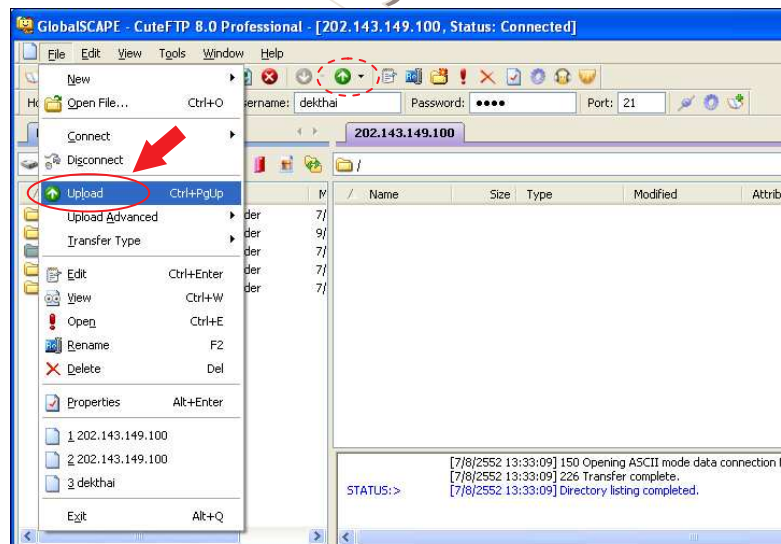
GlobalSCAPE - CuteFTP 8.0 Professional - [202.143.149.100, Status: Connected]

File Edit View Tools Window Help

Ho sername: dekthai Password: •••• Port: 21

202.143.149.100

/

New
Open File... Ctrl+O
Connect
Disconnect
Upload Ctrl+PgUp
Upload Advanced
Transfer Type
Edit Ctrl+Enter
View Ctrl+W
Open Ctrl+E
Rename F2
Delete Del
Properties Alt+Enter
1 202.143.149.100
2 202.143.149.100
3 dekthai
Exit Alt+Q

M
der 7/
der 9/
der 7/
der 7/
der 7/

/ Name Size Type Modified Attrib

[7/8/2552 13:33:09] 150 Opening ASCII mode data connection f
[7/8/2552 13:33:09] 226 Transfer complete.
STATUS:> [7/8/2552 13:33:09] Directory listing completed.